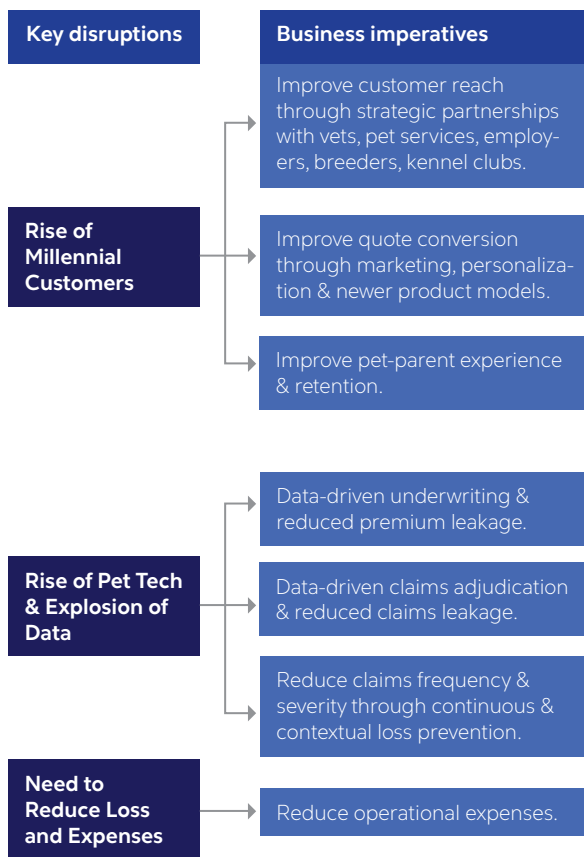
Key disruptions

Business imperatives

Rise of Millennial Customers

Improve customer reach through strategic partnerships with vets, pet services, employers, breeders, kennel clubs.

Improve quote conversion through marketing, personalization & newer product models.

Improve pet-parent experience & retention.

Rise of Pet Tech & Explosion of Data

Data-driven underwriting & reduced premium leakage.

Data-driven claims adjudication & reduced claims leakage.

Reduce claims frequency & severity through continuous & contextual loss prevention.

Need to Reduce Loss and Expenses

Reduce operational expenses.